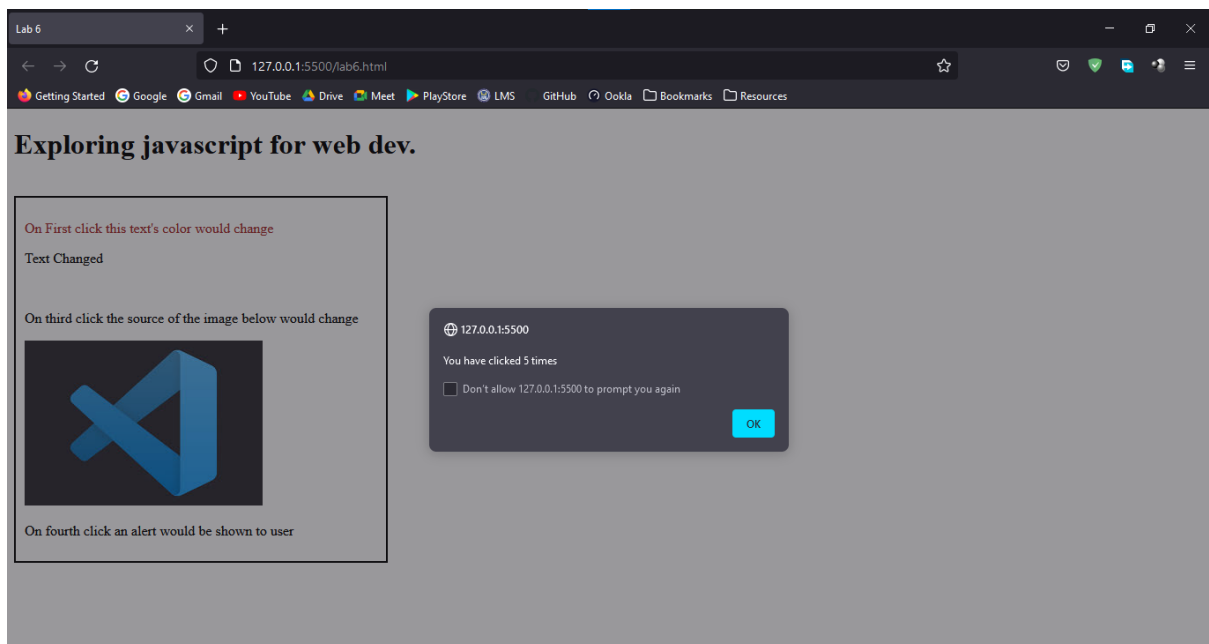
Lab 6

127.0.0.1:5500/lab6.html

Getting Started Google Gmail YouTube Drive Meet PlayStore LMS GitHub Ookla Bookmarks Resources

Exploring javascript for web dev.

On First click this text's color would change

Text Changed

On third click the source of the image below would change

On fourth click an alert would be shown to user

127.0.0.1:5500

You have clicked 5 times

Don't allow 127.0.0.1:5500 to prompt you again

OK